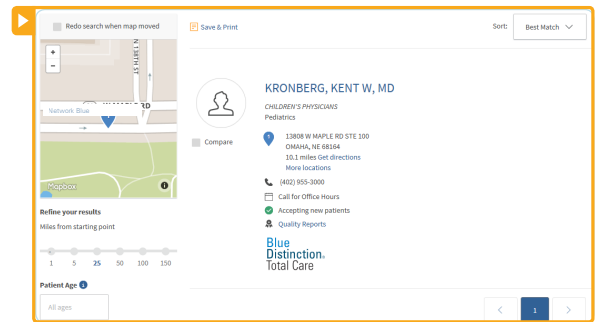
Redo search when map moved

Save & Print

Sort: Best Match

N 138TH ST

Network Blue

Mapbox

Refine your results

Miles from starting point

1 5 25 50 100 150

Patient Age

All ages

Compare

KRONBERG, KENT W, MD

CHILDREN'S PHYSICIANS

Pediatrics

1

13808 W MAPLE RD STE 100
OMAHA, NE 68164

10.1 miles Get directions

More locations

(402) 955-3000

Call for Office Hours

Accepting new patients

Quality Reports

Blue Distinction® Total Care

<

1

>